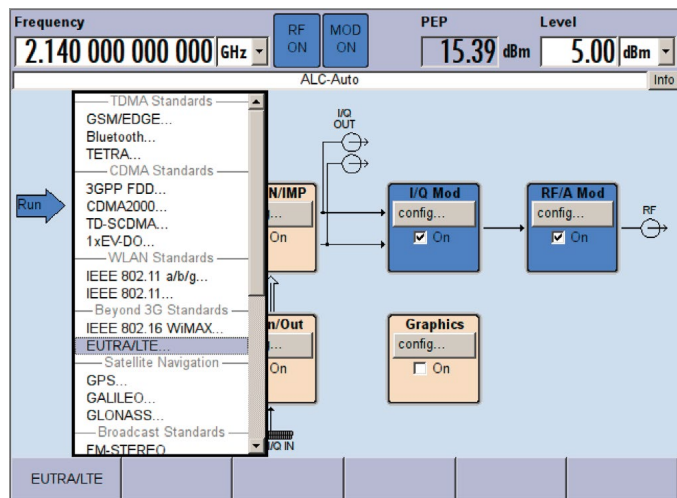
Frequency
2.140 000 000 000 GHz
RF ON
MOD ON
PEP
15.39 dBm
Level
5.00 dBm
ALC-Auto
Info

TDMA Standards
GSM/EDGE...
Bluetooth...
TETRA...
CDMA Standards
3GPP FDD...
CDMA2000...
TD-SCDMA...
1xEV-DO...
WLAN Standards
IEEE 802.11 a/b/g...
IEEE 802.11...
Beyond 3G Standards
IEEE 802.16 WiMAX...
EUTRA/LTE...
Satellite Navigation
GPS...
GALILEO...
GLONASS...
Broadcast Standards
FM-STEREO

Run
N/IMP
...
On
I/Q OUT
I/Q Mod
config...
On
RF/A Mod
config...
On
RF
n/Out
...
On
Graphics
config...
On
I/Q IN

EUTRA/LTE